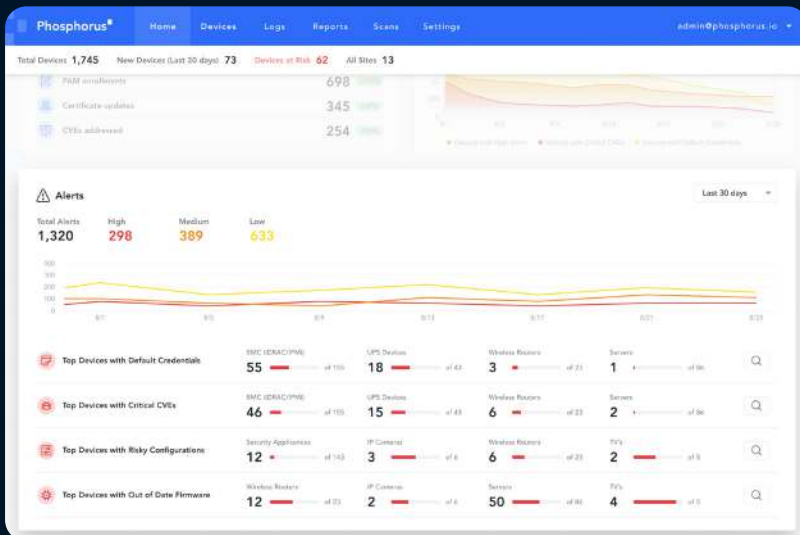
Phosphorus

Home Devices Logs Reports Scans Settings admin@phosphorus.io

Total Devices 1,745 New Devices (Last 30 days) 73 Devices at Risk 62 All Sites 13

PAM enrollments 698

Certificate updates 345

CVEs addressed 254

Alerts

Last 30 days

Total Alerts 1,320 High 298 Medium 389 Low 633

300
250
200
150
100
0

8/1 8/5 8/9 8/13 8/17 8/21 8/25

Top Devices with Default Credentials
BMC (iDRAC/IPMI) 55 of 155
UPS Devices 18 of 43
Wireless Routers 3 of 23
Servers 1 of 56

Top Devices with Critical CVEs
BMC (iDRAC/IPMI) 46 of 155
UPS Devices 15 of 43
Wireless Routers 6 of 23
Servers 2 of 56

Top Devices with Risky Configurations
Security Appliances 12 of 143
IP Cameras 3 of 6
Wireless Routers 6 of 23
TV's 2 of 5

Top Devices with Out of Date Firmware
Wireless Routers 12 of 23
IP Cameras 2 of 6
Servers 50 of 80
TV's 4 of 5